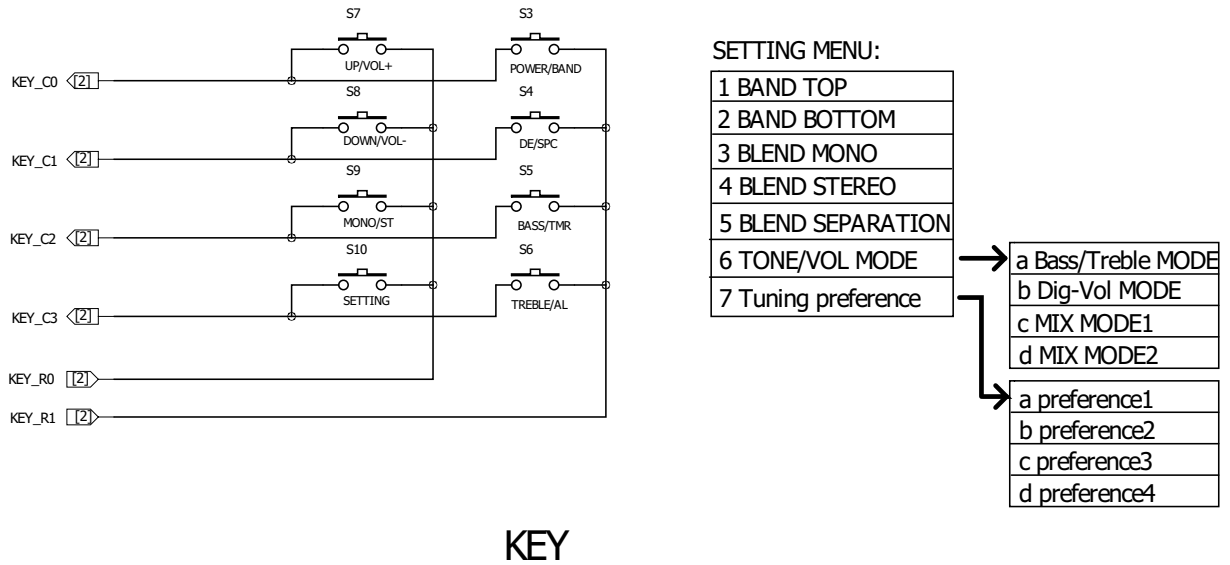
S7
UP/VOL+
S3
POWER/BAND
KEY_C0 [2]
S8
DOWN/VOL-
S4
DE/SPC
KEY_C1 [2]
S9
MONO/ST
S5
BASS/TMR
KEY_C2 [2]
S10
SETTING
S6
TREBLE/AL
KEY_C3 [2]
KEY_R0 [2]
KEY_R1 [2]

SETTING MENU:

| 1 BAND TOP |
|---|
| 2 BAND BOTTOM |
| 3 BLEND MONO |
| 4 BLEND STEREO |
| 5 BLEND SEPARATION |
| 6 TONE/VOL MODE |
| 7 Tuning preference |

| a Bass/Treble MODE |
|---|
| b Dig-Vol MODE |
| c MIX MODE1 |
| d MIX MODE2 |

| a preference1 |
|---|
| b preference2 |
| c preference3 |
| d preference4 |

KEY